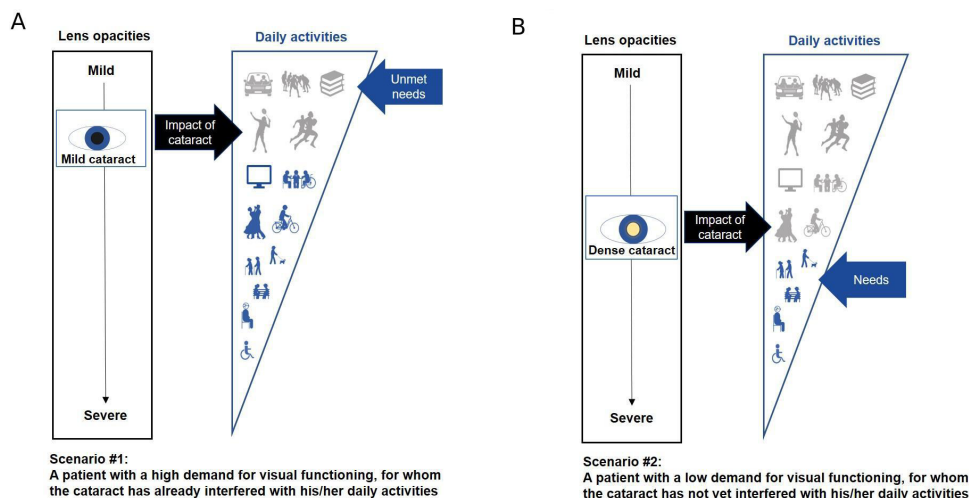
A

Lens opacities

Mild

Mild cataract

Severe

Impact of cataract

Daily activities

Unmet needs

Scenario #1:
A patient with a high demand for visual functioning, for whom the cataract has already interfered with his/her daily activities

B

Lens opacities

Mild

Dense cataract

Severe

Impact of cataract

Daily activities

Needs

Scenario #2:
A patient with a low demand for visual functioning, for whom the cataract has not yet interfered with his/her daily activities